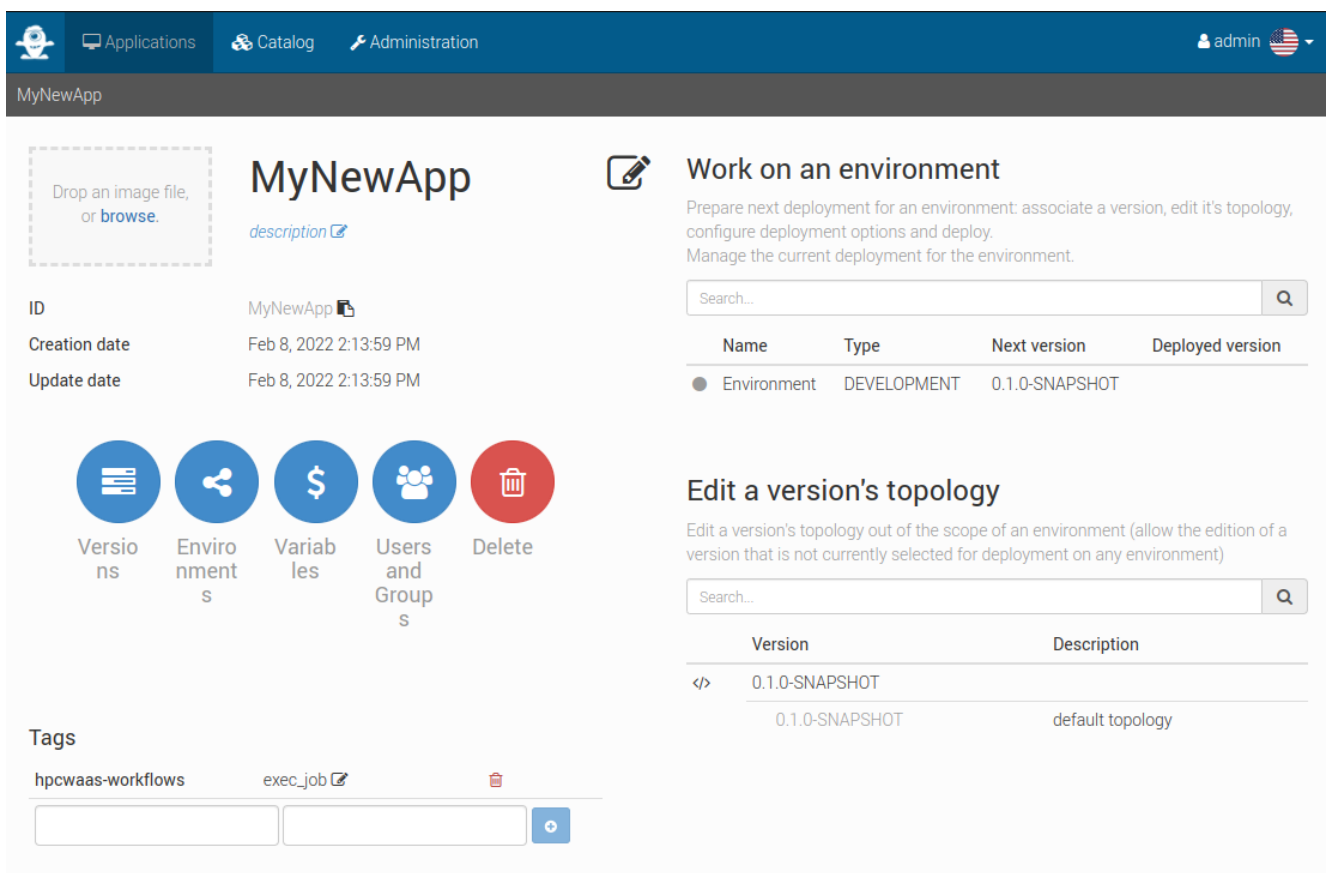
Applications Catalog Administration admin

MyNewApp

Drop an image file, or browse.

MyNewApp

description

ID MyNewApp

Creation date Feb 8, 2022 2:13:59 PM

Update date Feb 8, 2022 2:13:59 PM

Versions Environments Variables Users and Groups Delete

Tags

hpcwaas-workflows exec_job

Work on an environment

Prepare next deployment for an environment: associate a version, edit it's topology, configure deployment options and deploy.
Manage the current deployment for the environment.

Search...

| Name | Type | Next version | Deployed version |
|---|---|---|---|
| Environment | DEVELOPMENT | 0.1.0-SNAPSHOT | |

Edit a version's topology

Edit a version's topology out of the scope of an environment (allow the edition of a version that is not currently selected for deployment on any environment)

Search...

| Version | Description |
|---|---|
| 0.1.0-SNAPSHOT | |
| 0.1.0-SNAPSHOT | default topology |